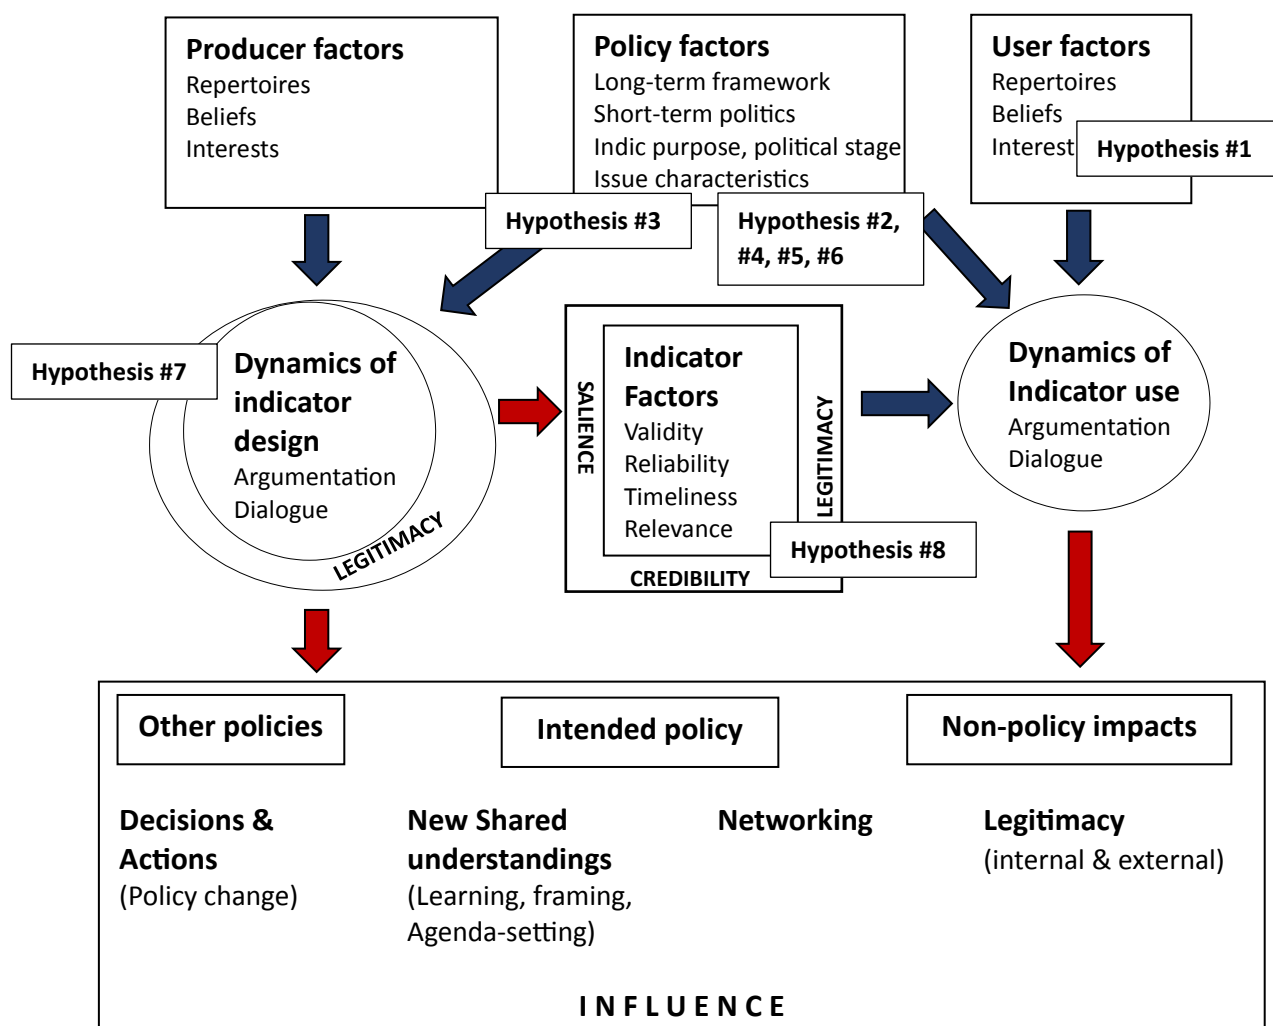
Producer factors
Repertoires
Beliefs
Interests

Policy factors
Long-term framework
Short-term politics
Indic purpose, political stage
Issue characteristics

User factors
Repertoires
Beliefs
Interest

Hypothesis #1

Hypothesis #3

Hypothesis #2, #4, #5, #6

Hypothesis #7

Dynamics of indicator design
Argumentation
Dialogue

LEGITIMACY

SALIENCE

Indicator Factors
Validity
Reliability
Timeliness
Relevance

LEGITIMACY

CREDIBILITY

Hypothesis #8

Dynamics of Indicator use
Argumentation
Dialogue

Other policies

Intended policy

Non-policy impacts

Decisions & Actions
(Policy change)

New Shared understandings
(Learning, framing, Agenda-setting)

Networking

Legitimacy
(internal & external)

INFLUENCE